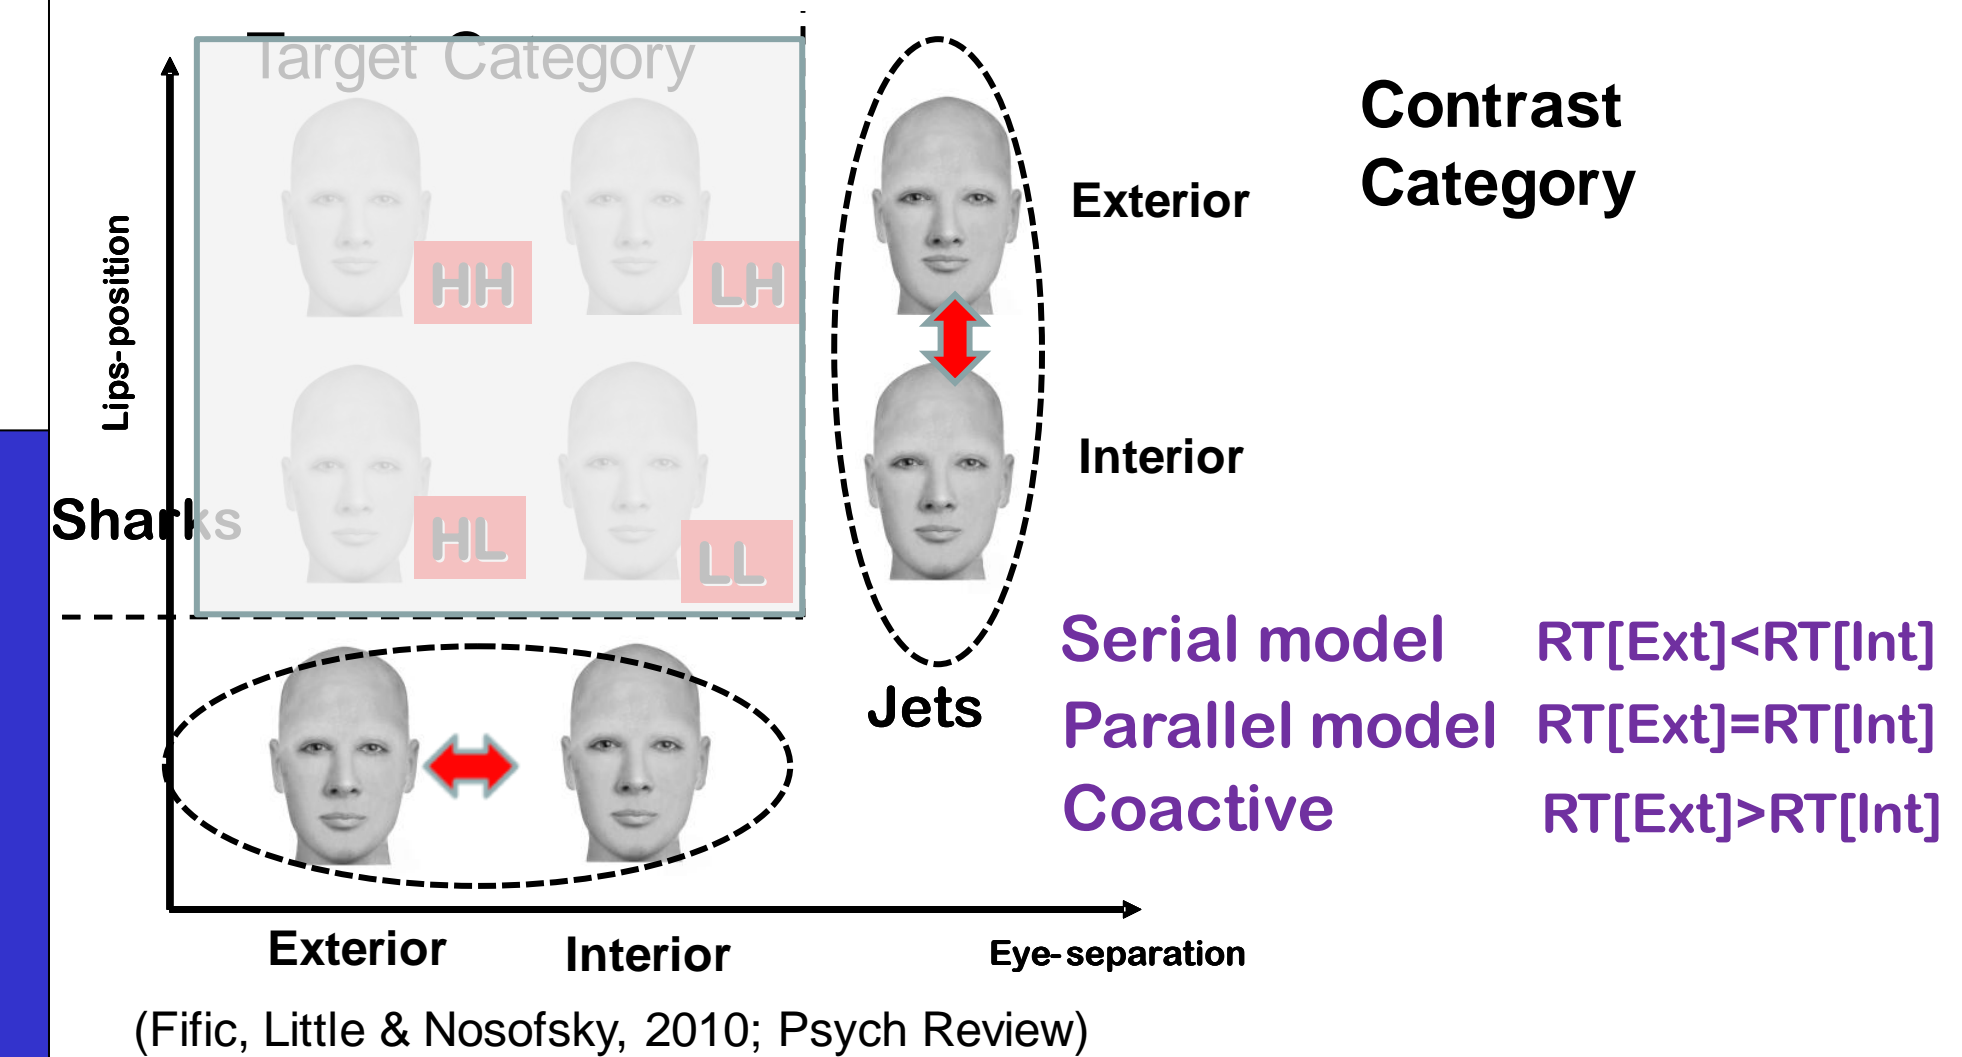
Target Category

Lips-position

HH

LH

HL

LL

Sharks

Exterior

Interior

Contrast Category

Jets

Serial model RT[Ext]<RT[Int]

Parallel model RT[Ext]=RT[Int]

Coactive RT[Ext]>RT[Int]

Exterior Interior Eye-separation

(Fific, Little & Nosofsky, 2010; Psych Review)